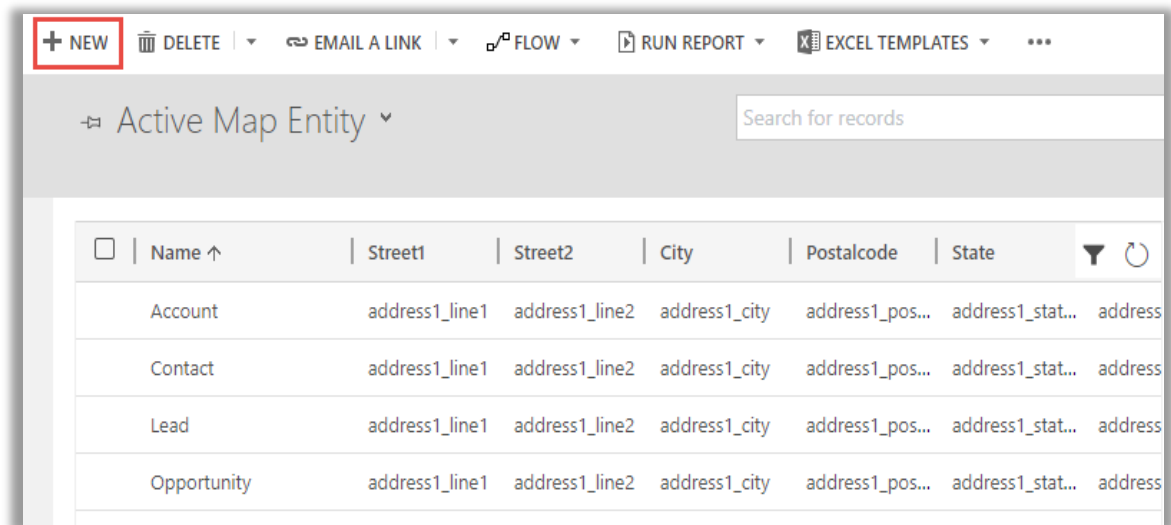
+ NEW | DELETE | EMAIL A LINK | FLOW | RUN REPORT | EXCEL TEMPLATES | •••

Active Map Entity

Search for records

| | Name ↑ | Street1 | Street2 | City | Postalcode | State | |
|---|---|---|---|---|---|---|---|
| | Account | address1_line1 | address1_line2 | address1_city | address1_pos... | address1_stat... | address |
| | Contact | address1_line1 | address1_line2 | address1_city | address1_pos... | address1_stat... | address |
| | Lead | address1_line1 | address1_line2 | address1_city | address1_pos... | address1_stat... | address |
| | Opportunity | address1_line1 | address1_line2 | address1_city | address1_pos... | address1_stat... | address |